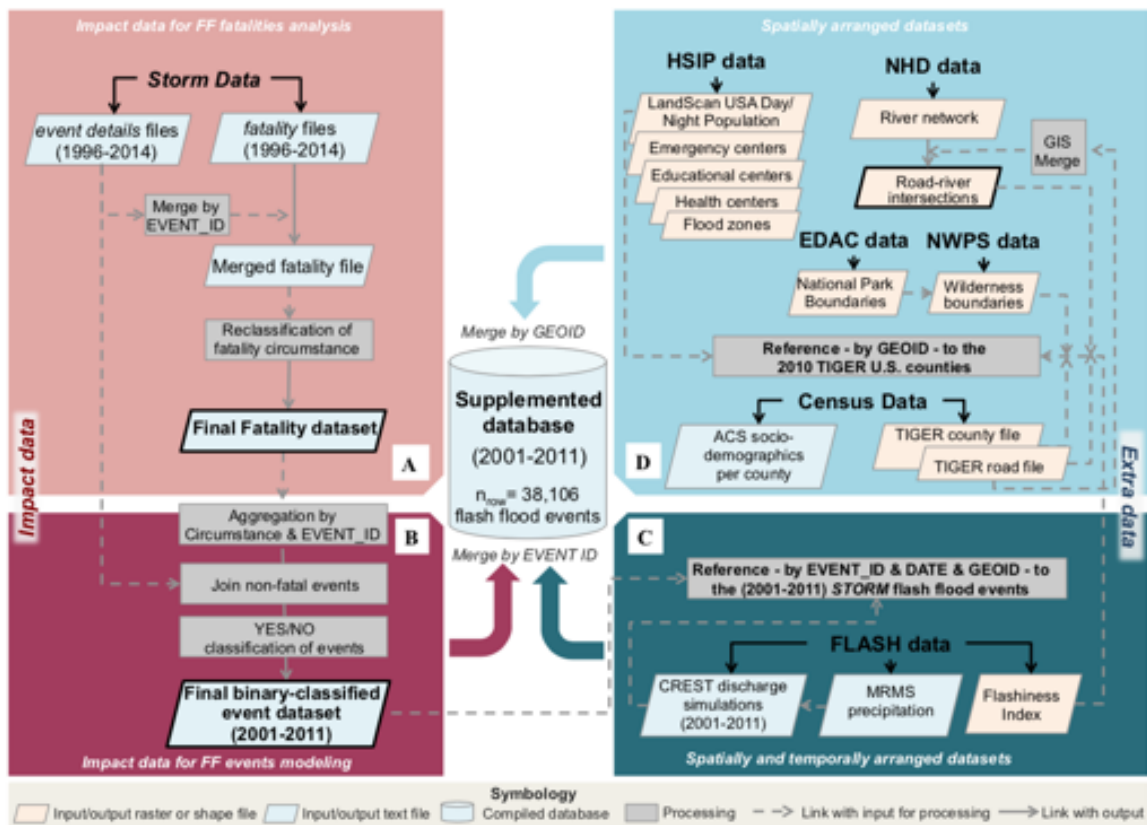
Impact data for FF fatalities analysis

Storm Data

event details files (1996-2014)

fatality files (1996-2014)

Merge by EVENT_ID

Merged fatality file

Reclassification of fatality circumstance

Final Fatality dataset

A

Impact data

Aggregation by Circumstance & EVENT_ID

B

Join non-fatal events

YES/NO classification of events

Final binary-classified event dataset (2001-2011)

Impact data for FF events modeling

Merge by GEOID

Supplemented database (2001-2011)

$n_{row}$= 38,106 flash flood events

Merge by EVENT ID

Spatially arranged datasets

HSIP data

LandScan USA Day/ Night Population

Emergency centers

Educational centers

Health centers

Flood zones

NHD data

River network

GIS Merge

Road-river intersections

EDAC data

NWPS data

National Park Boundaries

Wilderness boundaries

Reference - by GEOID - to the 2010 TIGER U.S. counties

Census Data

ACS socio-demographics per county

TIGER county file

TIGER road file

D

Extra data

C

Reference - by EVENT_ID & DATE & GEOID - to the (2001-2011) STORM flash flood events

FLASH data

CREST discharge simulations (2001-2011)

MRMS precipitation

Flashiness Index

Spatially and temporally arranged datasets

Symbology

Input/output raster or shape file

Input/output text file

Compiled database

Processing

Link with input for processing

Link with output